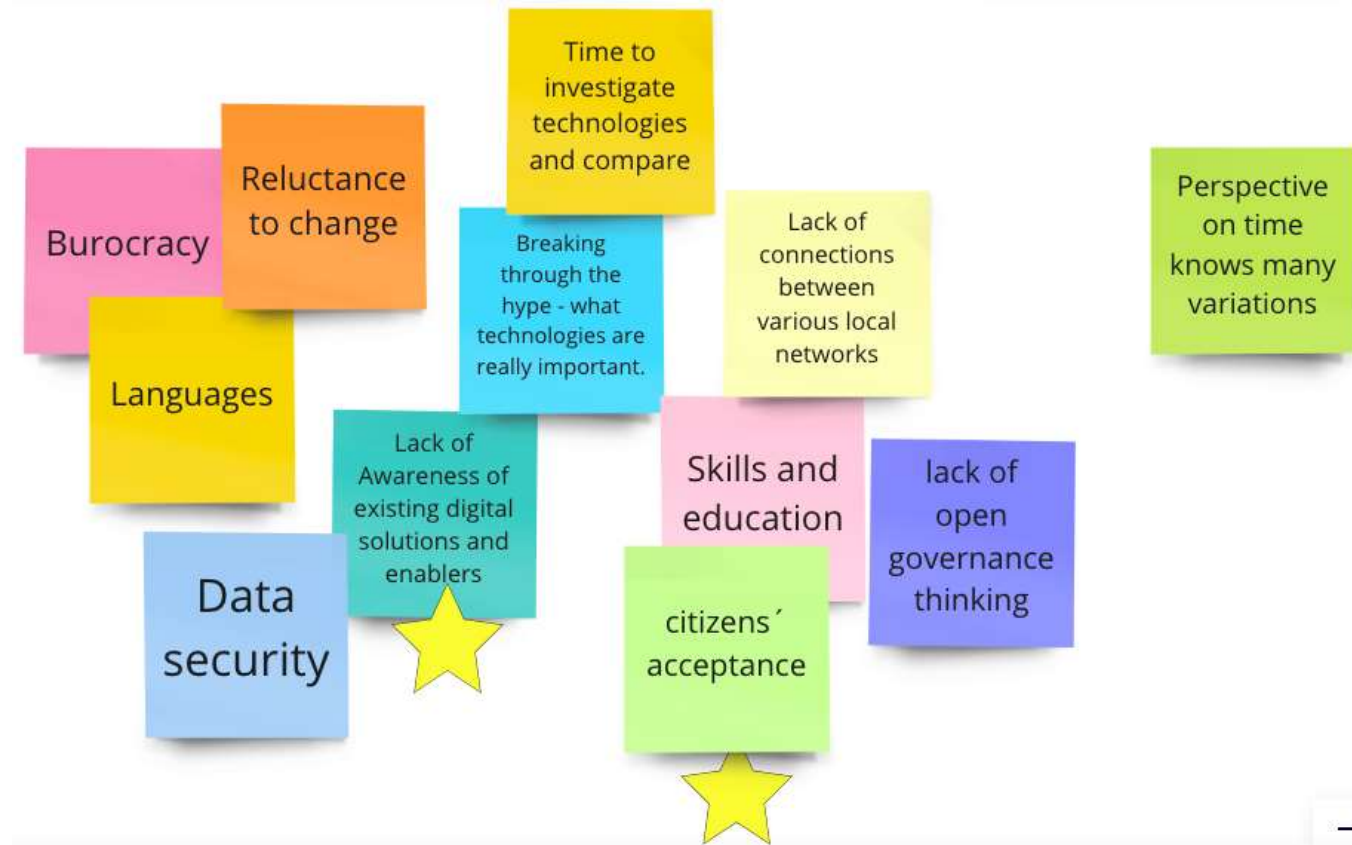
Time to investigate technologies and compare

Reluctance to change

Burocracy

Breaking through the hype - what technologies are really important.

Lack of connections between various local networks

Perspective on time knows many variations

Languages

Lack of Awareness of existing digital solutions and enablers

Skills and education

lack of open governance thinking

Data security

citizens´ acceptance